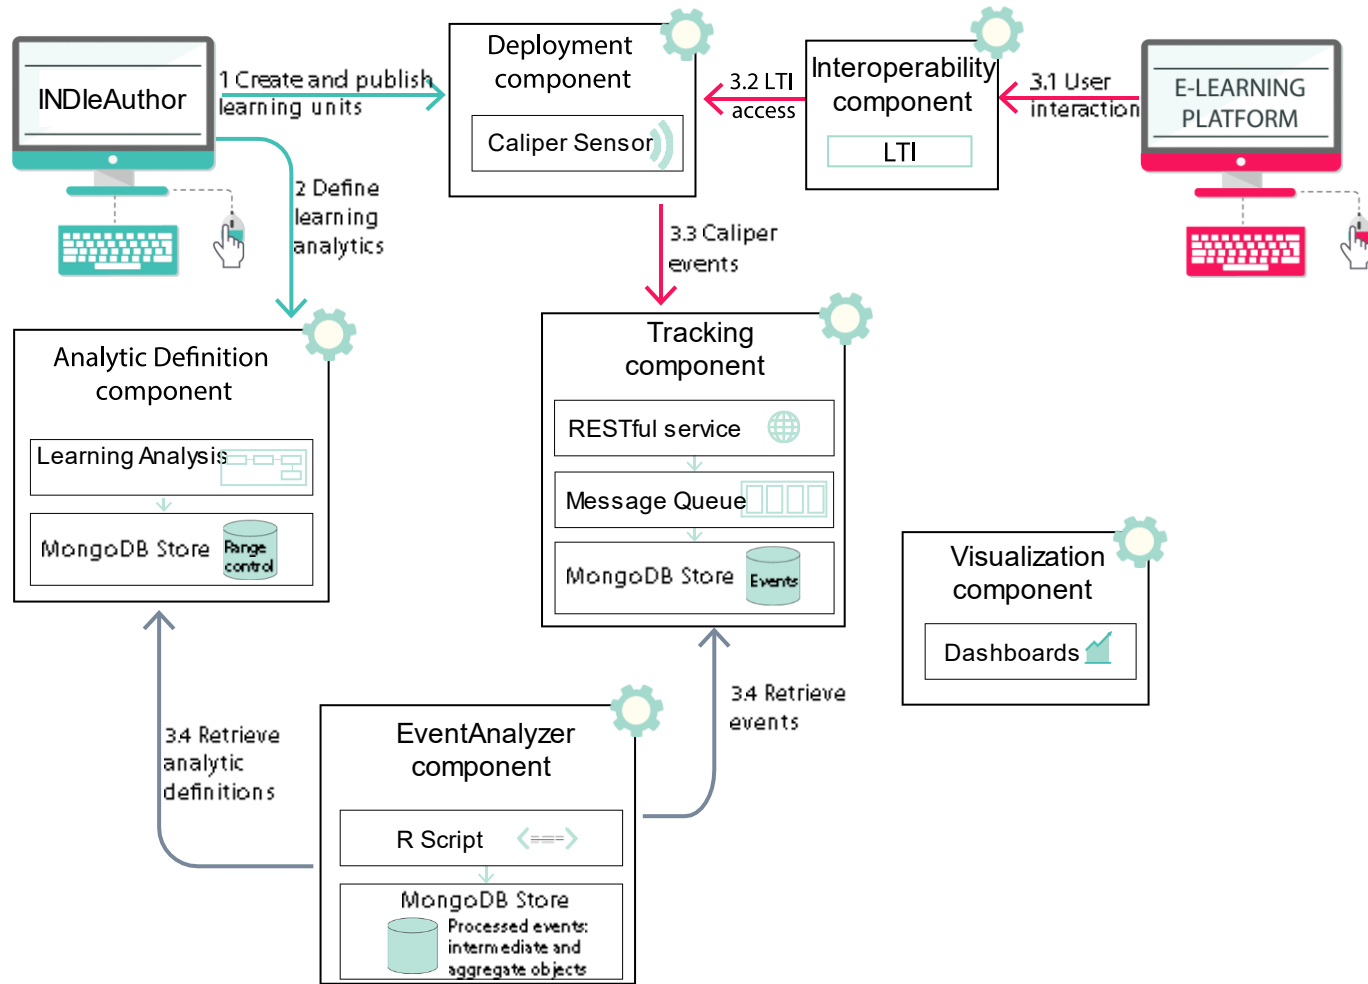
INDIeAuthor

1 Create and publish learning units

2 Define learning analytics

Deployment component

Caliper Sensor

3.2 LTI access

Interoperability component

LTI

3.1 User interaction

E-LEARNING PLATFORM

3.3 Caliper events

Analytic Definition component

Learning Analysis

MongoDB Store

Range control

Tracking component

RESTful service

Message Queue

MongoDB Store

Events

Visualization component

Dashboards

3.4 Retrieve analytic definitions

EventAnalyzer component

R Script

MongoDB Store

Processed events: intermediate and aggregate objects

3.4 Retrieve events